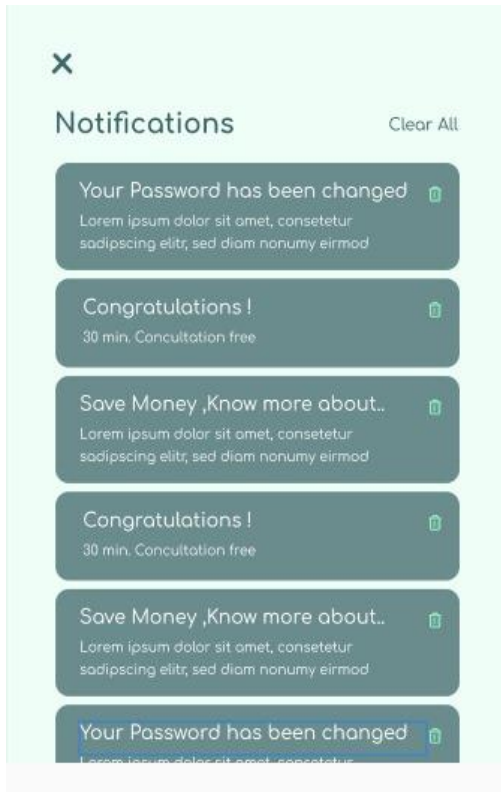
×

Notifications

Clear All

Your Password has been changed

Lorem ipsum dolor sit amet, consetetur sadipscing elitr, sed diam nonumy eirmod

Congratulations !

30 min. Concultation free

Save Money ,Know more about..

Lorem ipsum dolor sit amet, consetetur sadipscing elitr, sed diam nonumy eirmod

Congratulations !

30 min. Concultation free

Save Money ,Know more about..

Lorem ipsum dolor sit amet, consetetur sadipscing elitr, sed diam nonumy eirmod

Your Password has been changed

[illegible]